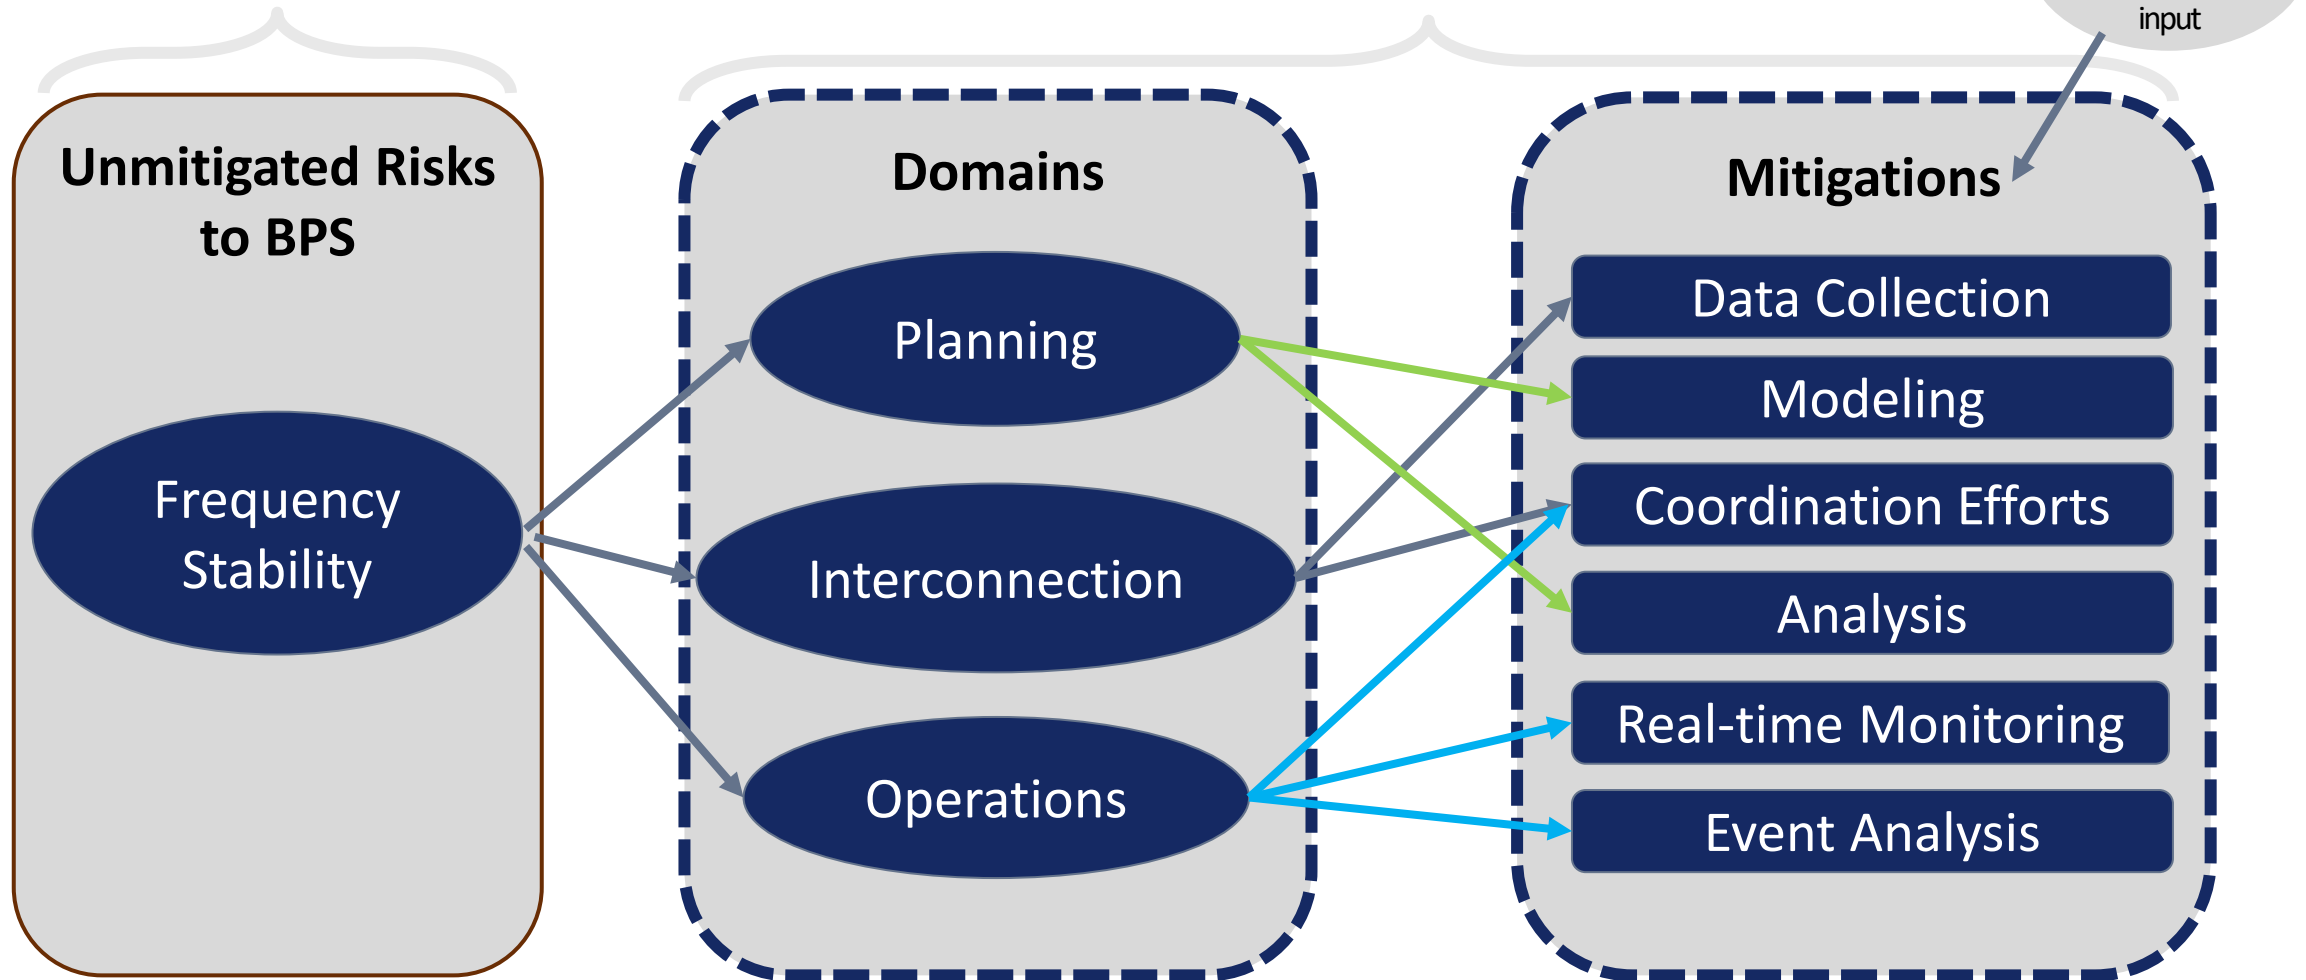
input

Unmitigated Risks to BPS

Frequency Stability

Domains

Planning

Interconnection

Operations

Mitigations

Data Collection

Modeling

Coordination Efforts

Analysis

Real-time Monitoring

Event Analysis